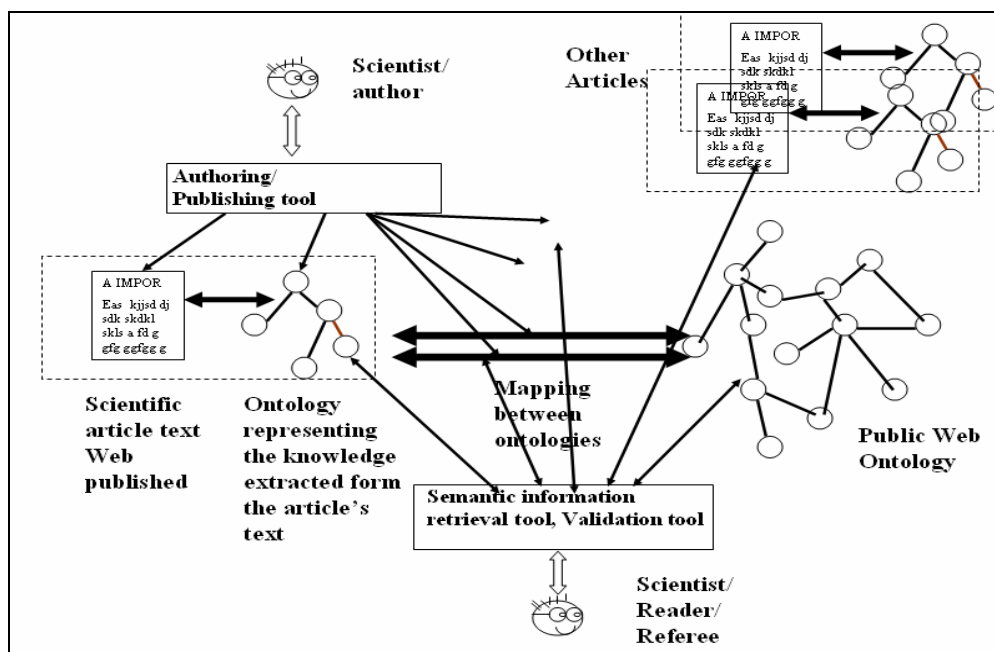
Scientist/ author

Other Articles

A IMPOR
Eas kjjsd dj sdk skdkl skls a fd g gfg ggfgg g

A IMPOR
Eas kjjsd dj sdk skdkl skls a fd g gfg ggfgg g

Authoring/ Publishing tool

A IMPOR
Eas kjjsd dj sdk skdkl skls a fd g gfg ggfgg g

Mapping between ontologies

Scientific article text Web published

Ontology representing the knowledge extracted form the article's text

Public Web Ontology

Semantic information retrieval tool, Validation tool

Scientist/ Reader/ Referee